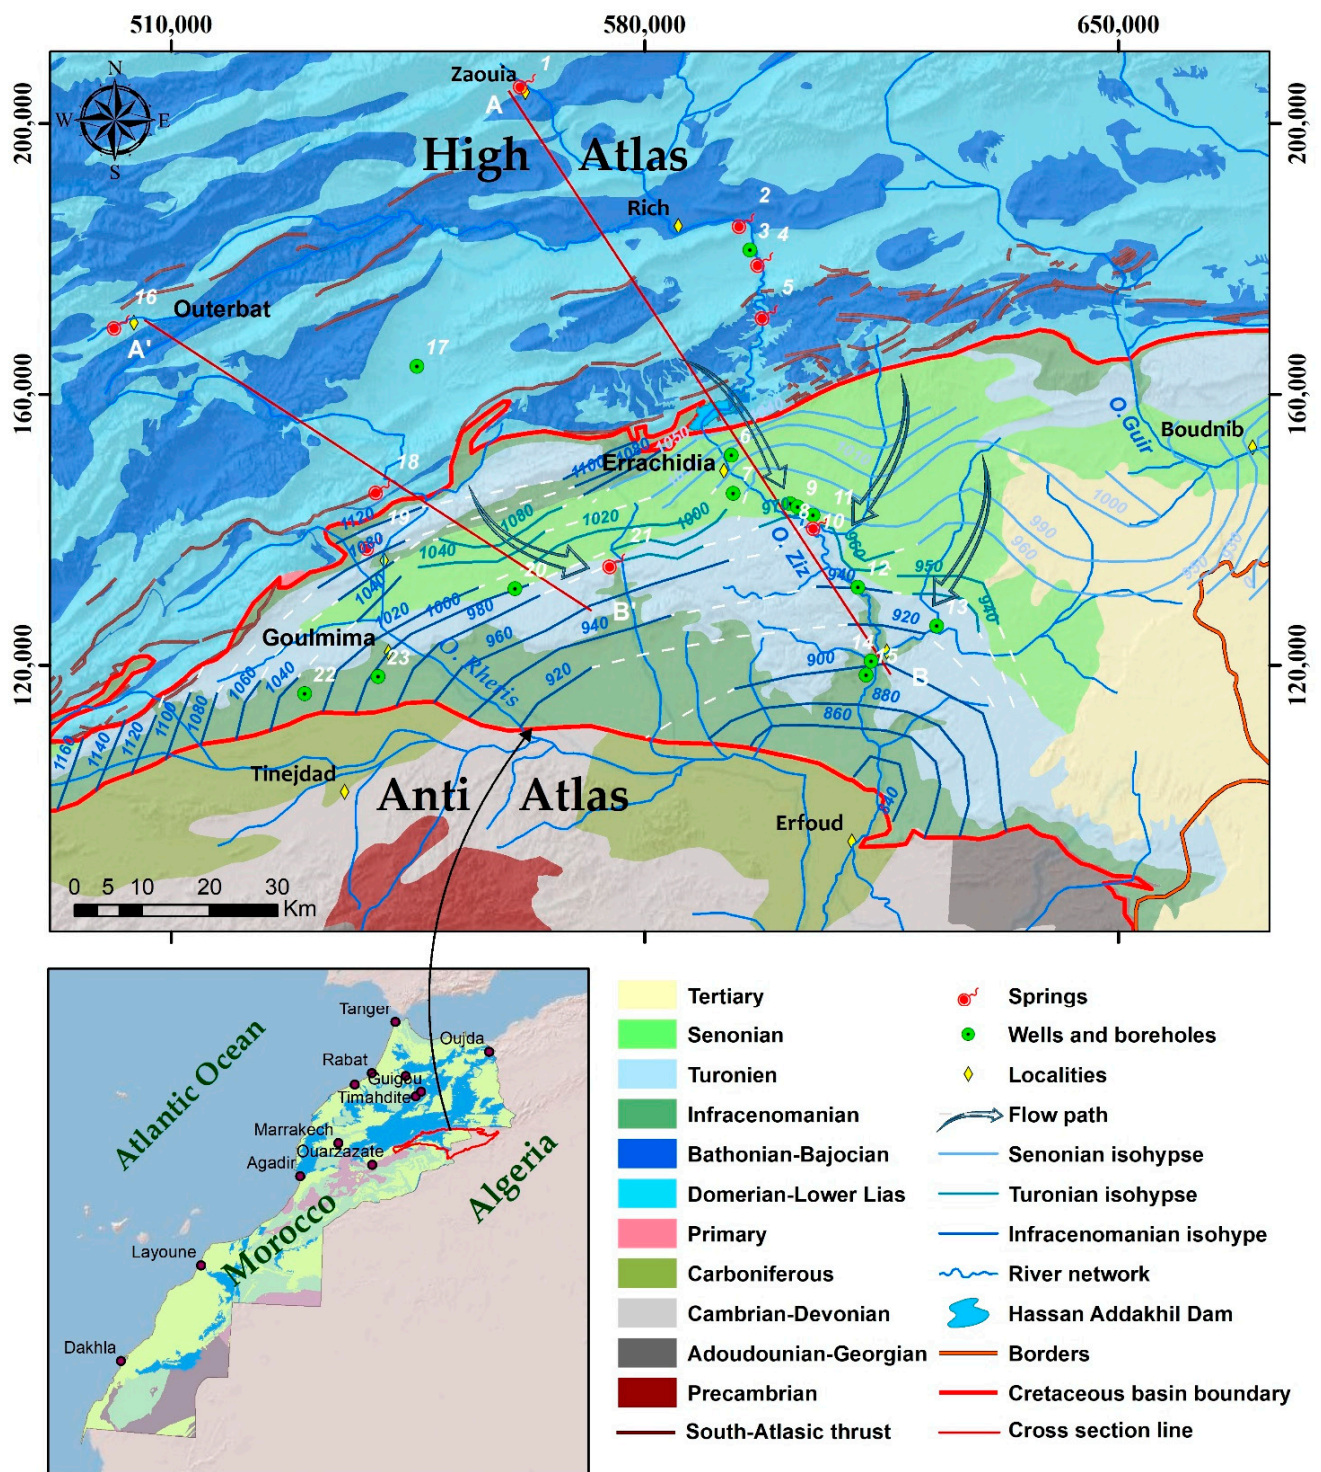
510,000
580,000
650,000
200,000
160,000
120,000
200,000
160,000
120,000

N
W
E
S

Zaouia 1
A
High Atlas
Rich
2
3 4
5
16
Outerbat
A'
17
Errachidia
1100
1080
1050
6
7
9
8
10
11
O. Guir
Boudnib
1000
990
960
18
1120
19
1080
1060
1020
1000
21
O. Ziz
960
1040
20
1040
1020
1000
980
B'
940
950
12
940
13
920
Goulmima
960
940
O. Rheris
14
15
23
22
1060
1040
920
900
B
880
1160
1140
1120
1100
1080
860
Tinejdad
Anti Atlas
Erfoud
840
0 5 10 20 30 Km

Atlantic Ocean
Tanger
Oujda
Rabat
Guigou
Timahdite
Marrakech
Agadir
Ouarzazate
Algeria
Morocco
Layoune
Dakhla

Tertiary
Senonian
Turonien
Infracenomanian
Bathonian-Bajocian
Domerian-Lower Lias
Primary
Carboniferous
Cambrian-Devonian
Adoudounian-Georgian
Precambrian
South-Atlasic thrust
Springs
Wells and boreholes
Localities
Flow path
Senonian isohypse
Turonian isohypse
Infracenomanian isohype
River network
Hassan Addakhil Dam
Borders
Cretaceous basin boundary
Cross section line